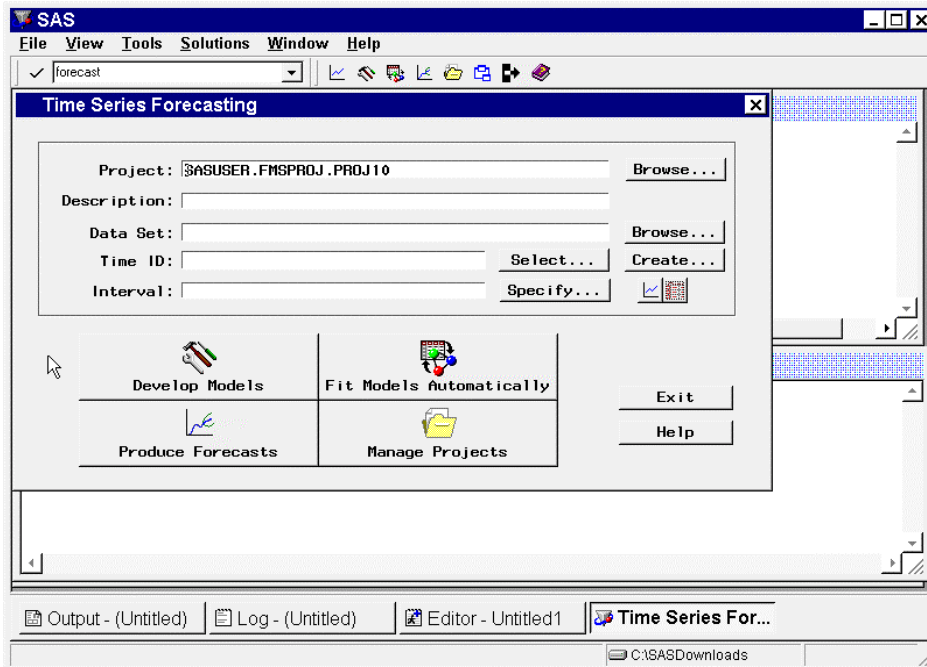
SAS

File View Tools Solutions Window Help

forecast

Time Series Forecasting

Project: SASUSER.FMSPROJ.PROJ10 Browse...

Description:

Data Set: Browse...

Time ID: Select... Create...

Interval: Specify...

Develop Models

Fit Models Automatically

Produce Forecasts

Manage Projects

Exit

Help

Output - (Untitled)

Log - (Untitled)

Editor - Untitled1

Time Series For...

C:\SASDownloads